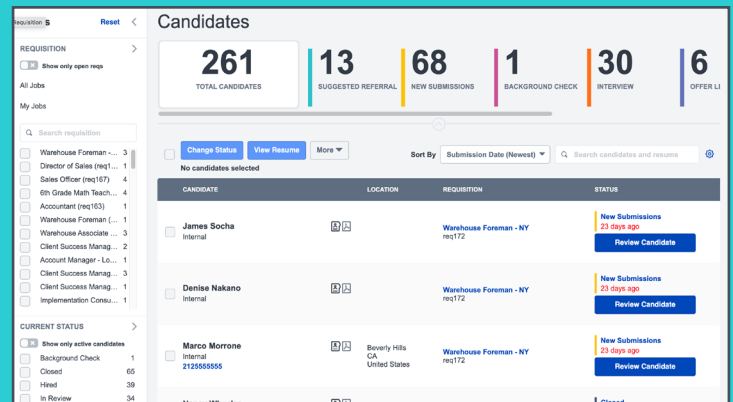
Requisition s Reset

REQUISITION
Show only open reqs
All Jobs
My Jobs
Search requisition
Warehouse Foreman -... 3
Director of Sales (req1... 4
Sales Officer (req167) 4
6th Grade Math Teach... 4
Accountant (req183) 1
Warehouse Foreman (... 1
Warehouse Associate ... 1
Client Success Manag... 2
Account Manager - Lo... 1
Client Success Manag... 3
Client Success Manag... 1
Implementation Consu... 1

CURRENT STATUS
Show only active candidates
Background Check 1
Closed 65
Hired 39
In Review 34

Candidates

261 TOTAL CANDIDATES
13 SUGGESTED REFERRAL
68 NEW SUBMISSIONS
1 BACKGROUND CHECK
30 INTERVIEW
6 OFFER LI

Change Status View Resume More
No candidates selected
Sort By Submission Date (Newest) Search candidates and resume

| CANDIDATE | LOCATION | REQUISITION | STATUS |
|---|---|---|---|
| James Socha Internal | | Warehouse Foreman - NY req172 | New Submissions 23 days ago Review Candidate |
| Denise Nakano Internal | | Warehouse Foreman - NY req172 | New Submissions 23 days ago Review Candidate |
| Marco Morrone Internal 2125555555 | Beverly Hills CA United States | Warehouse Foreman - NY req172 | New Submissions 23 days ago Review Candidate |
| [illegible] | | | Closed |